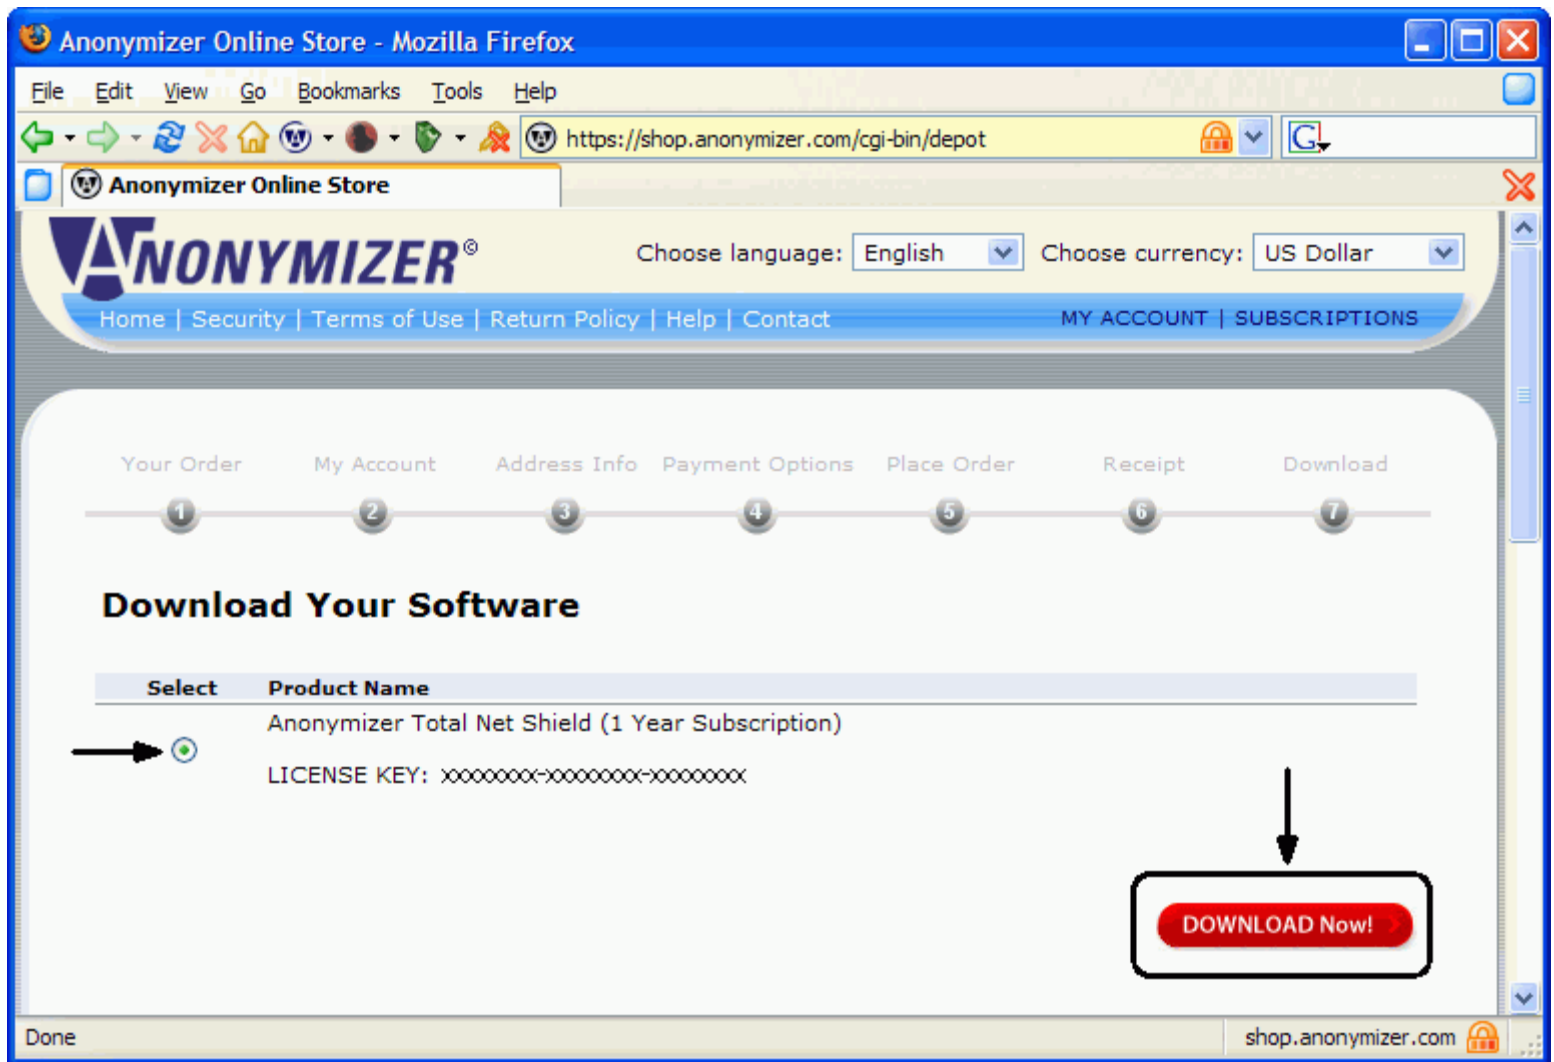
Anonymizer Online Store - Mozilla Firefox

File Edit View Go Bookmarks Tools Help

https://shop.anonymizer.com/cgi-bin/depot

Anonymizer Online Store

ANONYMIZER®

Choose language: English Choose currency: US Dollar

Home | Security | Terms of Use | Return Policy | Help | Contact MY ACCOUNT | SUBSCRIPTIONS

Your Order My Account Address Info Payment Options Place Order Receipt Download

1 2 3 4 5 6 7

Download Your Software

| Select | Product Name |
|---|---|
| | Anonymizer Total Net Shield (1 Year Subscription) |
| | LICENSE KEY: XXXXXXXX-XXXXXXXX-XXXXXXXX |

DOWNLOAD Now!

Done

shop.anonymizer.com